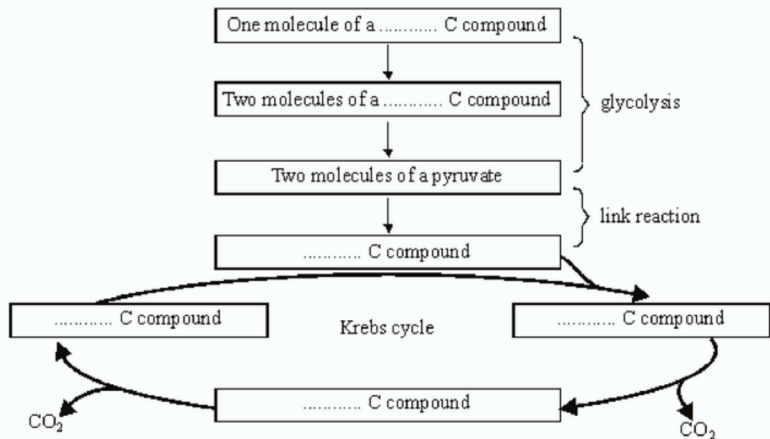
One molecule of a ............ C compound

Two molecules of a ............ C compound

glycolysis

Two molecules of a pyruvate

link reaction

............ C compound

............ C compound

Krebs cycle

............ C compound

............ C compound

$CO_2$

$CO_2$